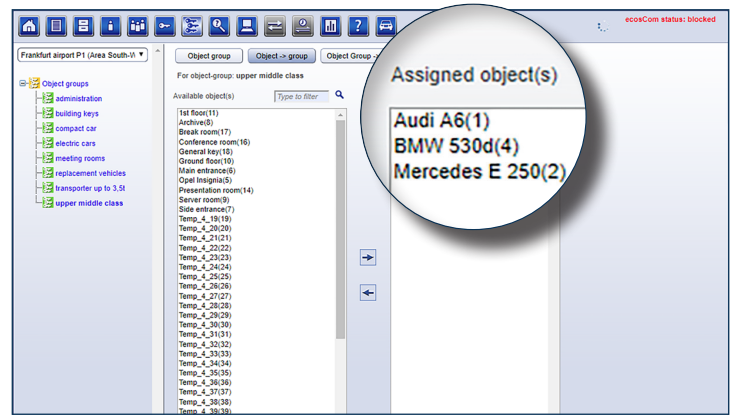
ecosCom status: blocked

Frankfurt airport P1 (Area South-W

Object groups
administration
building keys
compact car
electric cars
meeting rooms
replacement vehicles
transporter up to 3,5t
upper middle class

Object group | Object -> group | Object Group -

For object-group: upper middle class

Available object(s)

Type to filter

1st floor(11)
Archive(8)
Break room(17)
Conference room(16)
General key(18)
Ground floor(10)
Main entrance(6)
Opel Insignia(5)
Presentation room(14)
Server room(9)
Side entrance(7)
Temp_4_19(19)
Temp_4_20(20)
Temp_4_21(21)
Temp_4_22(22)
Temp_4_23(23)
Temp_4_24(24)
Temp_4_25(25)
Temp_4_26(26)
Temp_4_27(27)
Temp_4_28(28)
Temp_4_29(29)
Temp_4_30(30)
Temp_4_31(31)
Temp_4_32(32)
Temp_4_33(33)
Temp_4_34(34)
Temp_4_35(35)
Temp_4_36(36)
Temp_4_37(37)
Temp_4_38(38)
Temp_4_39(39)

Assigned object(s)

Audi A6(1)
BMW 530d(4)
Mercedes E 250(2)